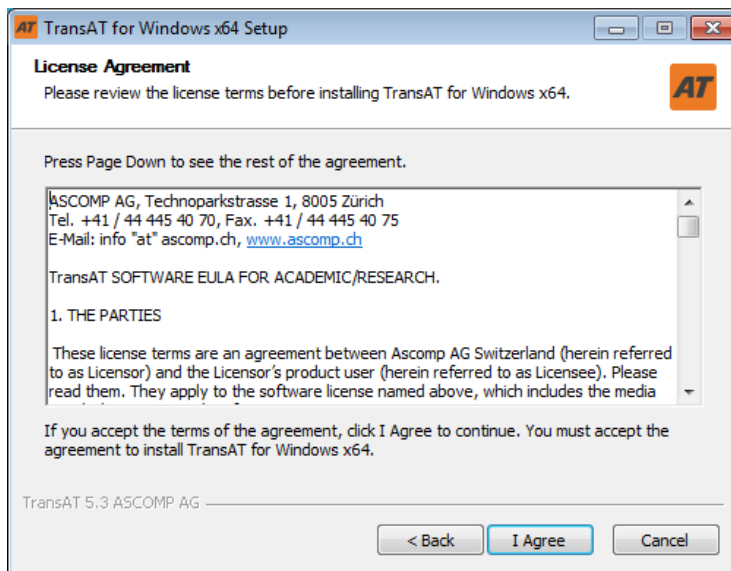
AT TransAT for Windows x64 Setup

License Agreement
Please review the license terms before installing TransAT for Windows x64.

AT

Press Page Down to see the rest of the agreement.

ASCOMP AG, Technoparkstrasse 1, 8005 Zürich
Tel. +41 / 44 445 40 70, Fax. +41 / 44 445 40 75
E-Mail: info "at" ascomp.ch, www.ascomp.ch

TransAT SOFTWARE EULA FOR ACADEMIC/RESEARCH.

1. THE PARTIES

These license terms are an agreement between Ascomp AG Switzerland (herein referred to as Licensor) and the Licensor's product user (herein referred to as Licensee). Please read them. They apply to the software license named above, which includes the media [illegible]

If you accept the terms of the agreement, click I Agree to continue. You must accept the agreement to install TransAT for Windows x64.

TransAT 5.3 ASCOMP AG

< Back | I Agree | Cancel